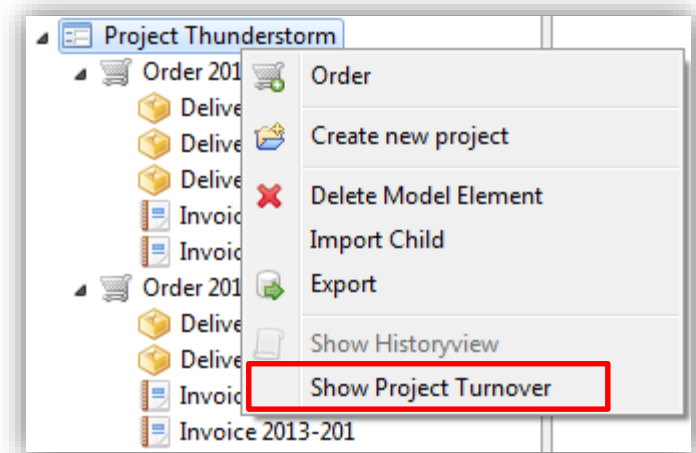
Project Thunderstorm
Order 201
Delive
Delive
Delive
Invoic
Invoic
Order 201
Delive
Delive
Invoic
Invoice 2013-201

Order
Create new project
Delete Model Element
Import Child
Export
Show Historyview
Show Project Turnover